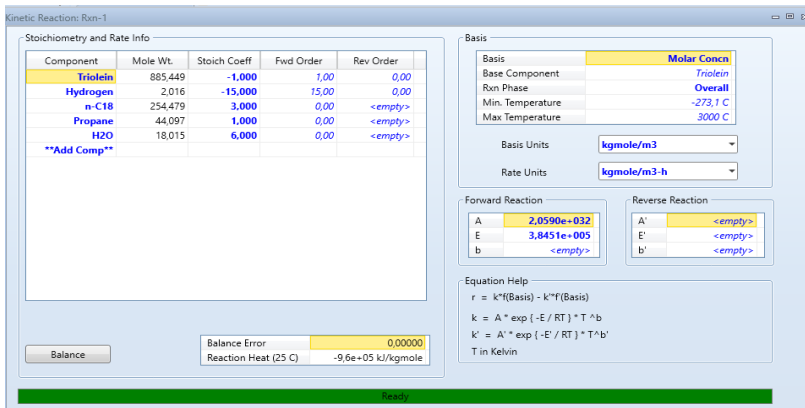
Kinetic Reaction: Rxn-1

Stoichiometry and Rate Info

| Component | Mole Wt. | Stoich Coeff | Fwd Order | Rev Order |
|---|---|---|---|---|
| Triolein | 885,449 | -1,000 | 1,00 | 0,00 |
| Hydrogen | 2,016 | -15,000 | 15,00 | 0,00 |
| n-C18 | 254,479 | 3,000 | 0,00 | <empty> |
| Propane | 44,097 | 1,000 | 0,00 | <empty> |
| H2O | 18,015 | 6,000 | 0,00 | <empty> |
| **Add Comp** | | | | |

Balance

| Balance Error | 0,00000 |
|---|---|
| Reaction Heat (25 C) | -9,6e+05 kJ/kgmole |

Basis

| Basis | Molar Concn |
|---|---|
| Base Component | Triolein |
| Rxn Phase | Overall |
| Min. Temperature | -273,1 C |
| Max Temperature | 3000 C |

Basis Units kgmole/m3

Rate Units kgmole/m3-h

Forward Reaction

| A | 2,0590e+032 |
|---|---|
| E | 3,8451e+005 |
| b | <empty> |

Reverse Reaction

| A' | <empty> |
|---|---|
| E' | <empty> |
| b' | <empty> |

Equation Help

r = k*f(Basis) - k'*f'(Basis)

k = A * exp { -E / RT } * T ^b

k' = A' * exp { -E' / RT } * T^b'

T in Kelvin

Ready